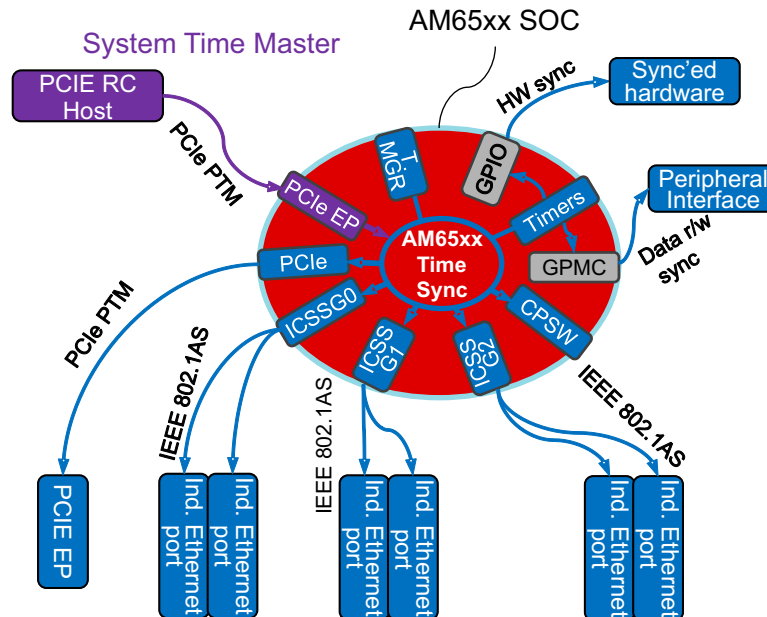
AM65xx SOC

System Time Master

PCIE RC Host

PCIe PTM

HW sync

Sync'ed hardware

Peripheral Interface

Data r/w sync

T-MGR

GPIO

PCIe EP

Timers

AM65xx Time Sync

GPMC

PCIe

ICSSG0

CPSW

ICSS G1

ICSS G2

PCIe PTM

IEEE 802.1AS

IEEE 802.1AS

IEEE 802.1AS

PCIE EP

Ind. Ethernet port

Ind. Ethernet port

Ind. Ethernet port

Ind. Ethernet port

Ind. Ethernet port

Ind. Ethernet port